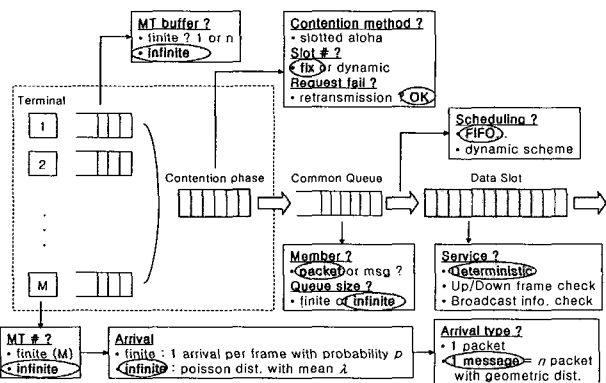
MT buffer ?
• finite ? 1 or n
• infinite

Contention method ?
• slotted aloha
Slot # ?
• fix or dynamic
Request fail ?
• retransmission OK

Terminal

1

2

M

Contention phase

Common Queue

Scheduling ?
• FIFO.
• dynamic scheme

Data Slot

Member ?
• packet or msg ?
Queue size ?
• finite or infinite

Service ?
• Deterministic
• Up/Down frame check
• Broadcast info. check

MT # ?
• finite (M)
• infinite

Arrival
• finite : 1 arrival per frame with probability $p$
• infinite : poisson dist. with mean $\lambda$

Arrival type ?
• 1 packet
• 1 message = $n$ packet with geometric dist.